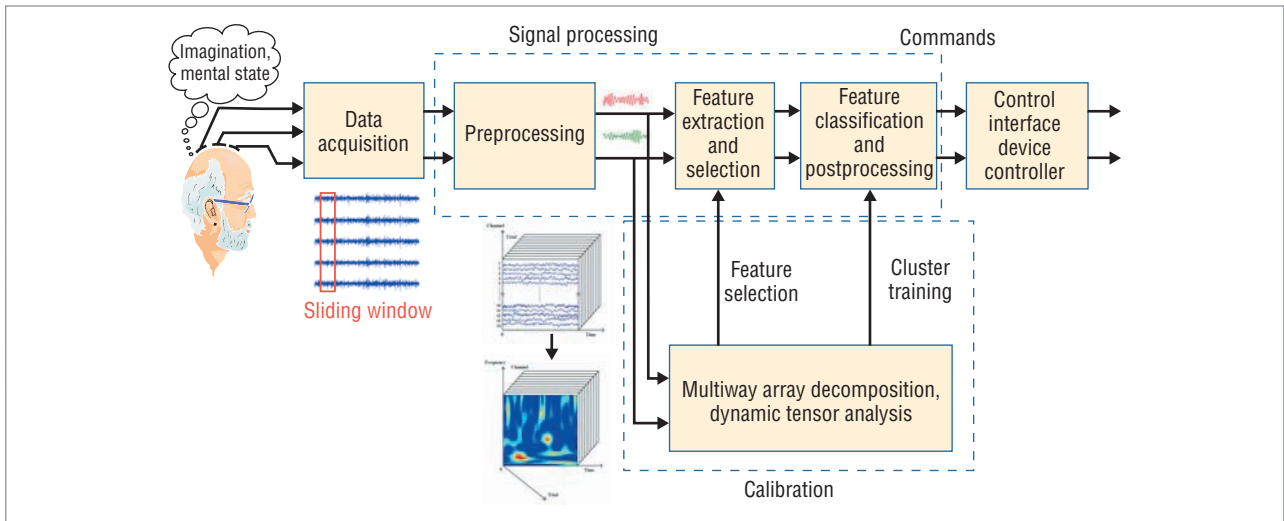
Imagination, mental state

Signal processing

Commands

Data acquisition

Preprocessing

Feature extraction and selection

Feature classification and postprocessing

Control interface device controller

Sliding window

Channel

Trial

Time

Frequency

Channel

Trial

Feature selection

Cluster training

Multiway array decomposition, dynamic tensor analysis

Calibration